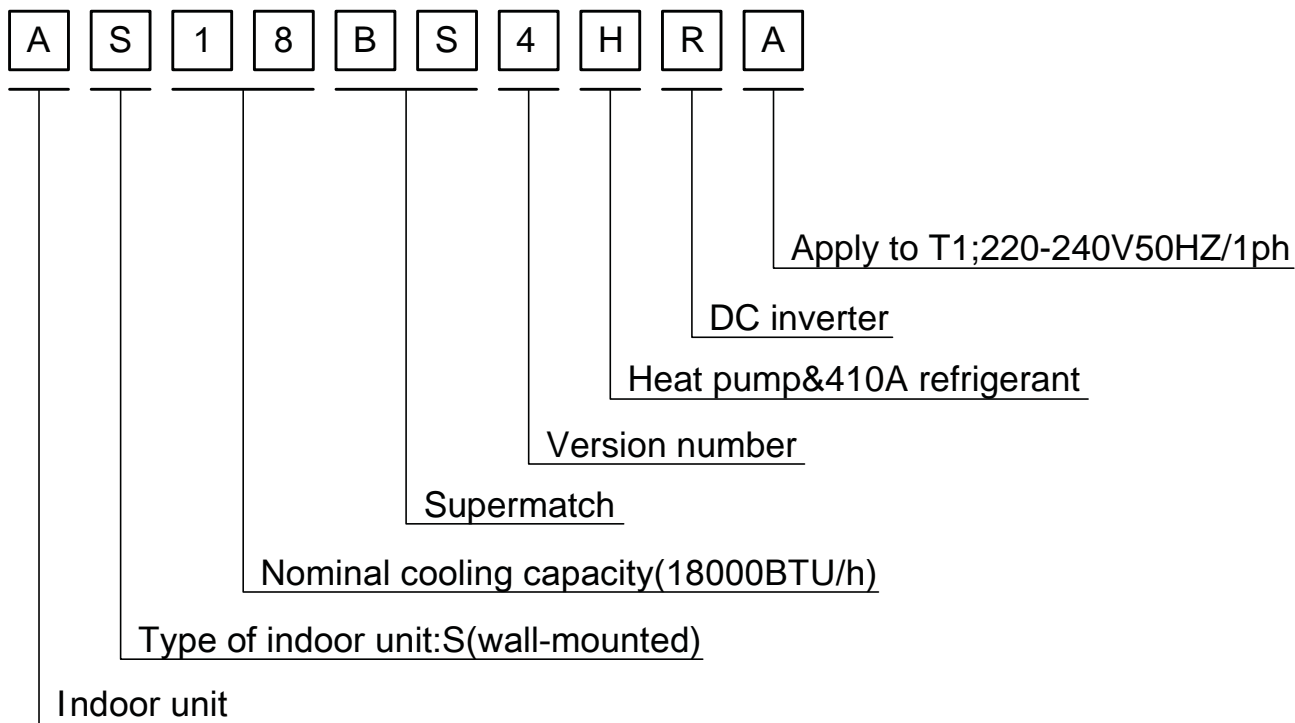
A S 1 8 B S 4 H R A

Apply to T1;220-240V50HZ/1ph

DC inverter

Heat pump&410A refrigerant

Version number

Supermatch

Nominal cooling capacity(18000BTU/h)

Type of indoor unit:S(wall-mounted)

Indoor unit